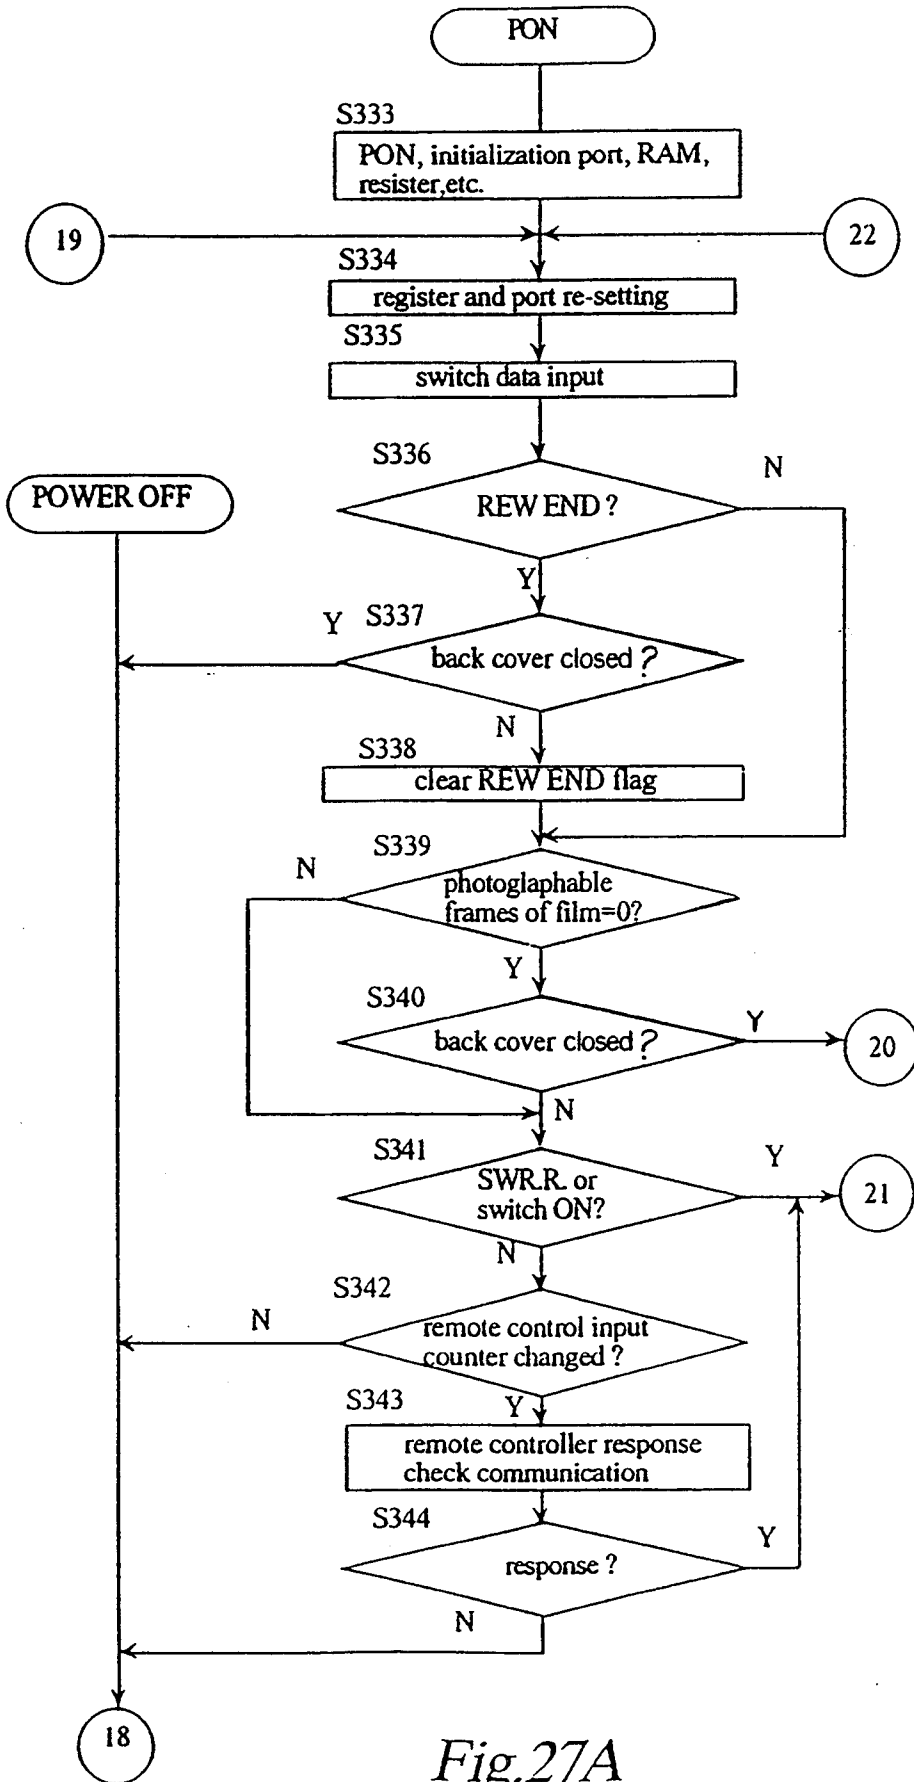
PON

S333
PON, initialization port, RAM, resister,etc.

19

22

S334
register and port re-setting

S335
switch data input

S336
REW END ?
N
Y

POWER OFF

Y
S337
back cover closed ?
N

S338
clear REW END flag

S339
N
photoglaphable frames of film=0?
Y

S340
back cover closed ?
Y
20
N

S341
SWR.R. or switch ON?
Y
21
N

S342
N
remote control input counter changed ?
Y

S343
remote controller response check communication

S344
response ?
Y
N

18

Fig.27A